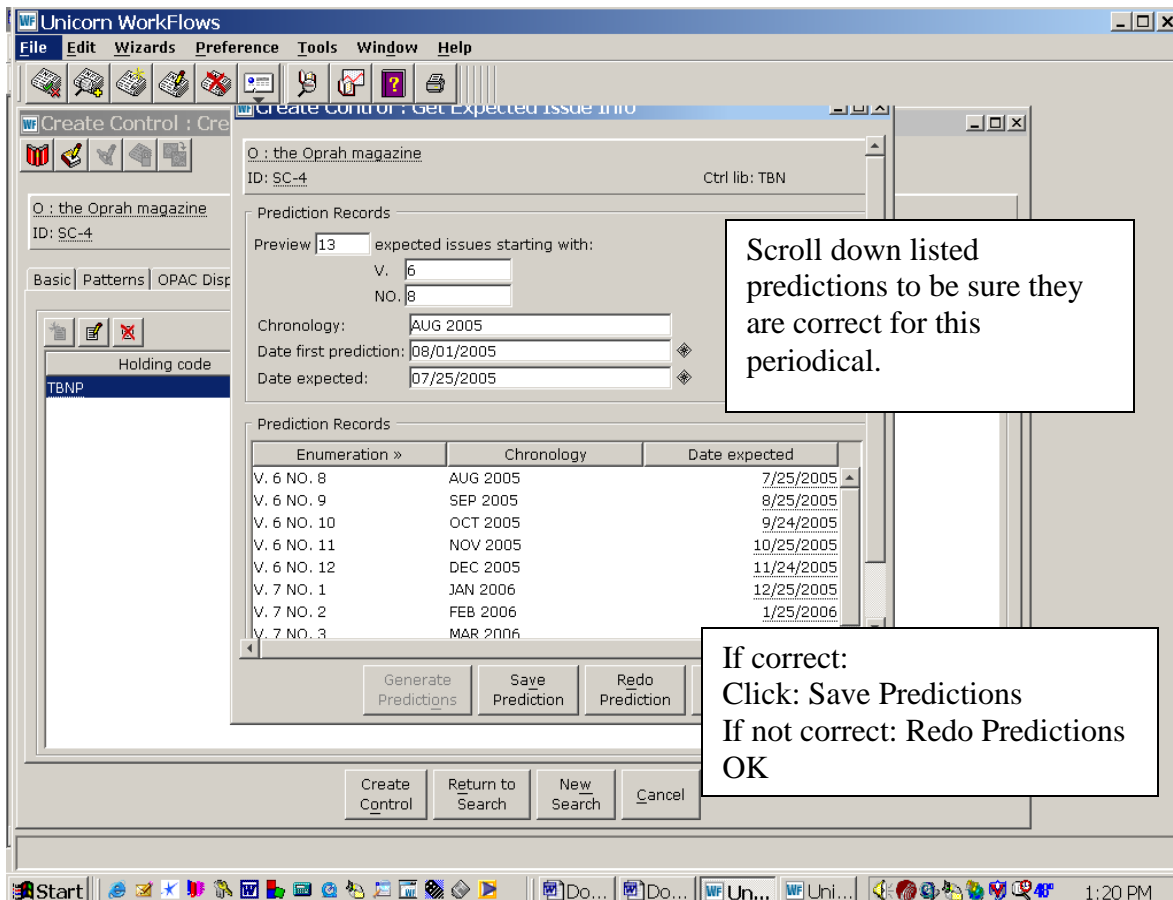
Unicorn WorkFlows
File Edit Wizards Preference Tools Window Help

Create Control : Cre
O : the Oprah magazine
ID: SC-4
Basic | Patterns | OPAC Disp
Holding code
TBNP

Create Control : Get Expected Issue Info
O : the Oprah magazine
ID: SC-4
Ctrl lib: TBN
Prediction Records
Preview 13 expected issues starting with:
V. 6
NO. 8
Chronology: AUG 2005
Date first prediction: 08/01/2005
Date expected: 07/25/2005

Scroll down listed predictions to be sure they are correct for this periodical.

Prediction Records

| Enumeration » | Chronology | Date expected |
|---|---|---|
| V. 6 NO. 8 | AUG 2005 | 7/25/2005 |
| V. 6 NO. 9 | SEP 2005 | 8/25/2005 |
| V. 6 NO. 10 | OCT 2005 | 9/24/2005 |
| V. 6 NO. 11 | NOV 2005 | 10/25/2005 |
| V. 6 NO. 12 | DEC 2005 | 11/24/2005 |
| V. 7 NO. 1 | JAN 2006 | 12/25/2005 |
| V. 7 NO. 2 | FEB 2006 | 1/25/2006 |
| V. 7 NO. 3 | MAR 2006 | |

Generate Predictions
Save Prediction
Redo Prediction

If correct:
Click: Save Predictions
If not correct: Redo Predictions
OK

Create Control
Return to Search
New Search
Cancel

Start
Do...
Do...
Un...
Uni...
1:20 PM